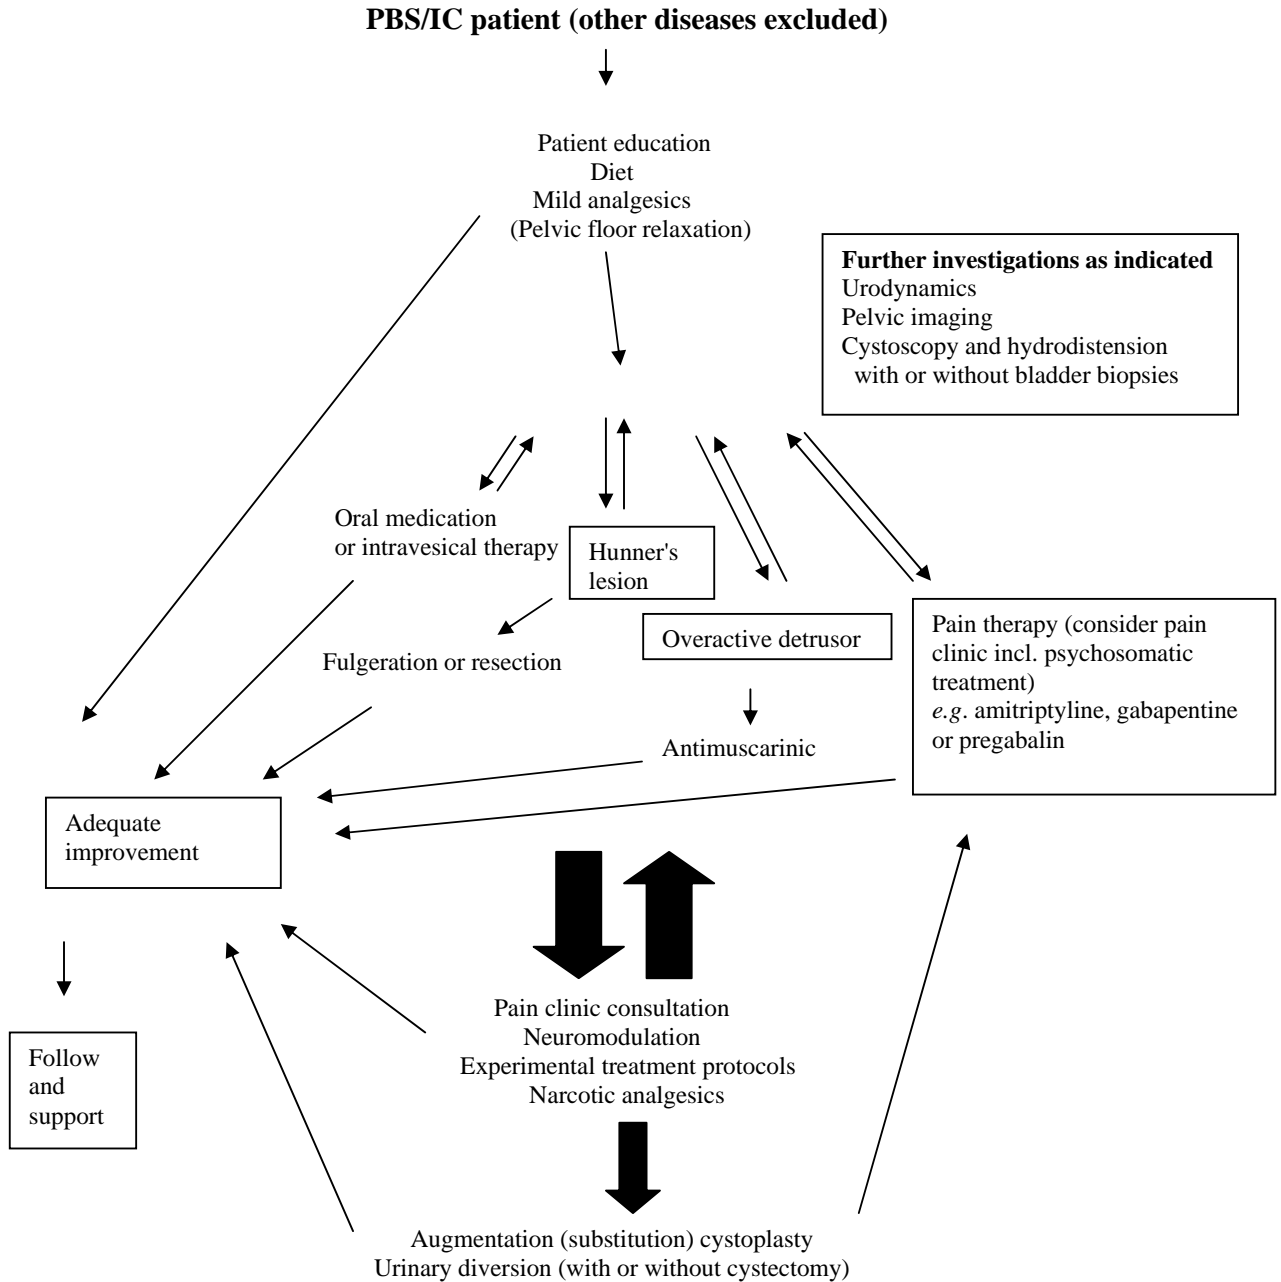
**PBS/IC patient (other diseases excluded)**

Patient education
Diet
Mild analgesics
(Pelvic floor relaxation)

**Further investigations as indicated**
Urodynamics
Pelvic imaging
Cystoscopy and hydrodistension with or without bladder biopsies

Oral medication or intravesical therapy

Hunner's lesion

Fulgeration or resection

Overactive detrusor

Antimuscarinic

Pain therapy (consider pain clinic incl. psychosomatic treatment)
*e.g*. amitriptyline, gabapentine or pregabalin

Adequate improvement

Follow and support

Pain clinic consultation
Neuromodulation
Experimental treatment protocols
Narcotic analgesics

Augmentation (substitution) cystoplasty
Urinary diversion (with or without cystectomy)